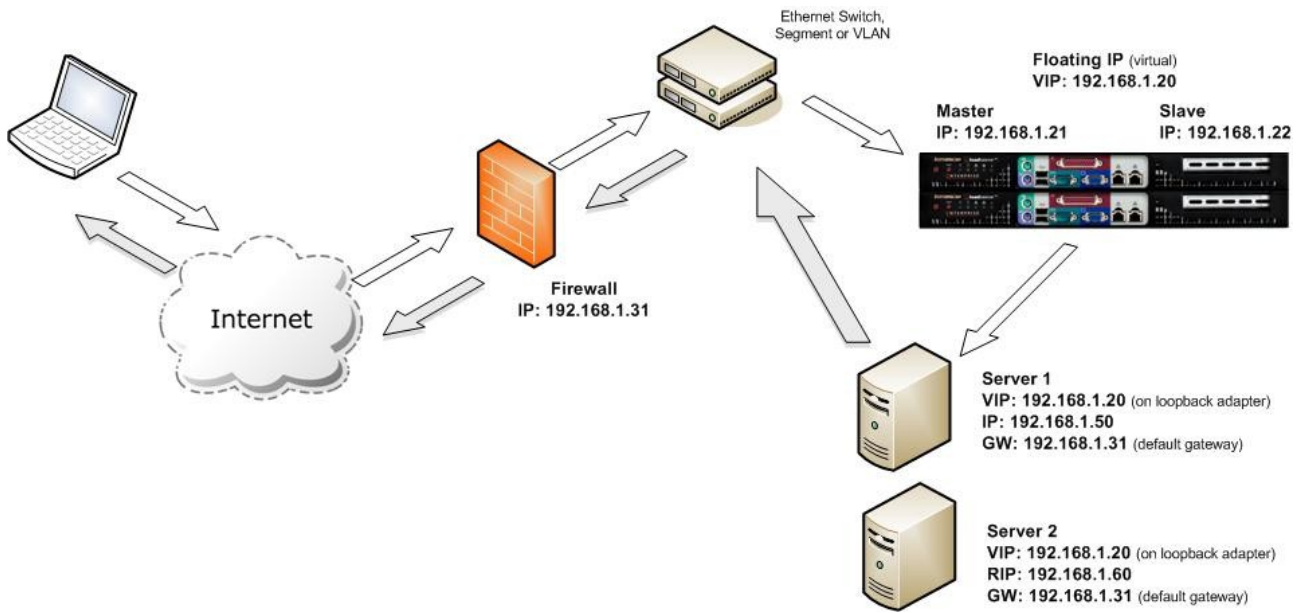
Ethernet Switch, Segment or VLAN

Floating IP (virtual)
VIP: 192.168.1.20

Master
IP: 192.168.1.21

Slave
IP: 192.168.1.22

Firewall
IP: 192.168.1.31

Internet

Server 1
VIP: 192.168.1.20 (on loopback adapter)
IP: 192.168.1.50
GW: 192.168.1.31 (default gateway)

Server 2
VIP: 192.168.1.20 (on loopback adapter)
RIP: 192.168.1.60
GW: 192.168.1.31 (default gateway)